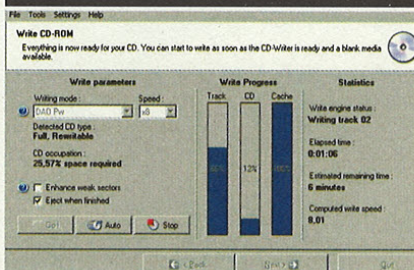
File Tools Settings Help

Write CD-ROM
Everything is now ready for your CD. You can start to write as soon as the CD-Writer is ready and a blank media available.

Write parameters
Writing mode :
DAO Pw
Speed :
x8
Detected CD type :
Full, Rewritable
CD occupation :
25,57% space required
Enhance weak sectors
Eject when finished
Go!
Auto
Stop

Write Progress
Track
CD
Cache
65%
12%
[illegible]

Statistics
Write engine status :
Writing track 02
Elapsed time :
0:01:06
Estimated remaining time :
6 minutes
Computed write speed :
8,01

< Back
Next >
Quit